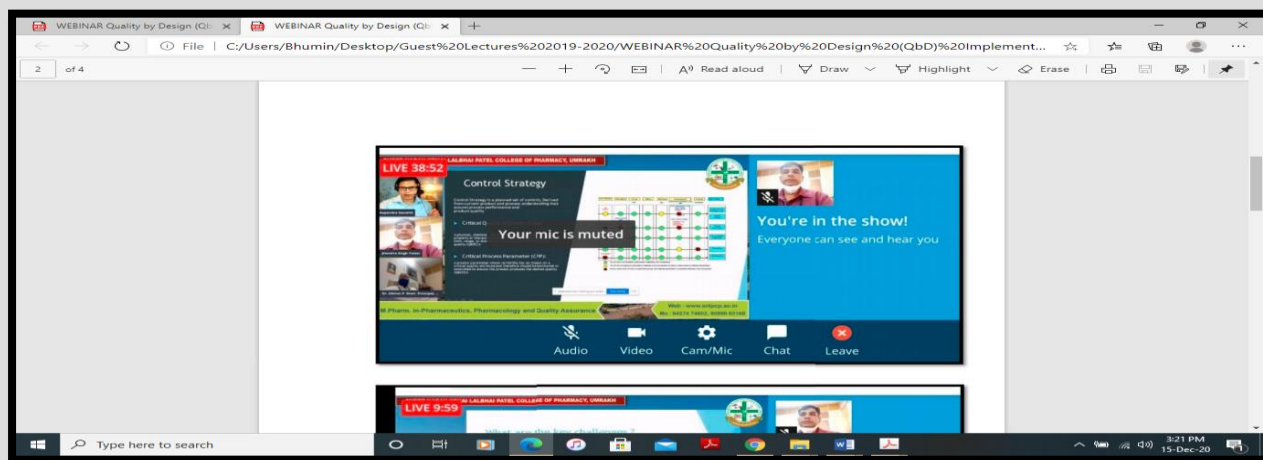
WEBINAR Quality by Design (Qb ×
WEBINAR Quality by Design (Qb ×
+

File | C:/Users/Bhumin/Desktop/Guest%20Lectures%202019-2020/WEBINAR%20Quality%20by%20Design%20(QbD)%20Implement...

2 of 4

Read aloud
Draw
Highlight
Erase

LALBHAI PATEL COLLEGE OF PHARMACY, UMRAKH
LIVE 38:52

Control Strategy

Critical Q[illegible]

Critical Process Parameter (CPP)

Your mic is muted

M.Pharm. in Pharmaceutics, Pharmacology and Quality Assurance

You're in the show!
Everyone can see and hear you

Audio
Video
Cam/Mic
Chat
Leave

LALBHAI PATEL COLLEGE OF PHARMACY, UMRAKH
LIVE 9:59

Type here to search

3:21 PM
15-Dec-20